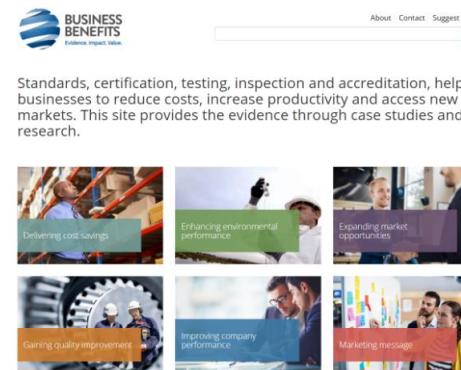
BUSINESS BENEFITS
Evidence. Impact. Value.

About Contact Suggest

Standards, certification, testing, inspection and accreditation, help businesses to reduce costs, increase productivity and access new markets. This site provides the evidence through case studies and research.

Delivering cost savings

Enhancing environmental performance

Expanding market opportunities

Gaining quality improvement

Improving company performance

Marketing message